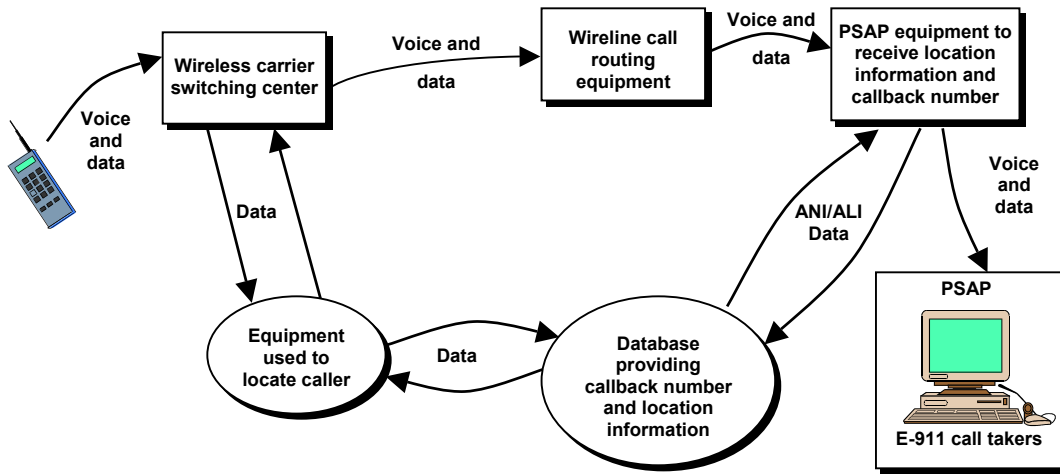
Voice and data

Wireless carrier switching center

Voice and data

Wireline call routing equipment

Voice and data

PSAP equipment to receive location information and callback number

Voice and data

Data

ANI/ALI Data

PSAP

Equipment used to locate caller

Data

Database providing callback number and location information

E-911 call takers